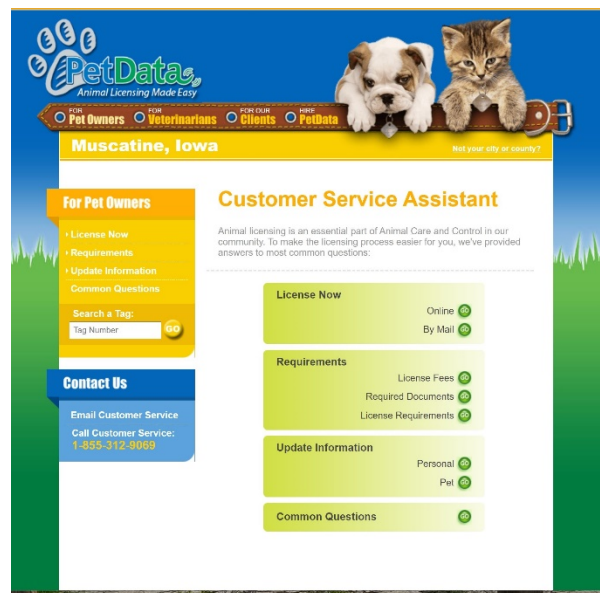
PetData
Animal Licensing Made Easy

FOR Pet Owners
FOR Veterinarians
FOR OUR Clients
HIRE PetData

Muscatine, Iowa
Not your city or county?

For Pet Owners
License Now
Requirements
Update Information
Common Questions

Search a Tag:
Tag Number
GO

Contact Us
Email Customer Service
Call Customer Service:
1-855-312-9069

Customer Service Assistant

Animal licensing is an essential part of Animal Care and Control in our community. To make the licensing process easier for you, we've provided answers to most common questions:

License Now
Online
By Mail

Requirements
License Fees
Required Documents
License Requirements

Update Information
Personal
Pet

Common Questions